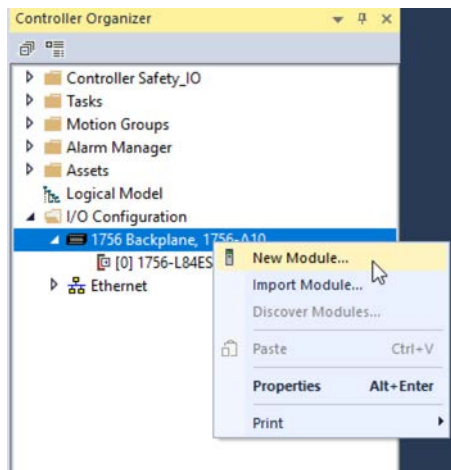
Controller Organizer

Controller Safety_IO
Tasks
Motion Groups
Alarm Manager
Assets
Logical Model
I/O Configuration
1756 Backplane, 1756-A10
[0] 1756-L84ES
Ethernet

New Module...
Import Module...
Discover Modules...
Paste Ctrl+V
Properties Alt+Enter
Print